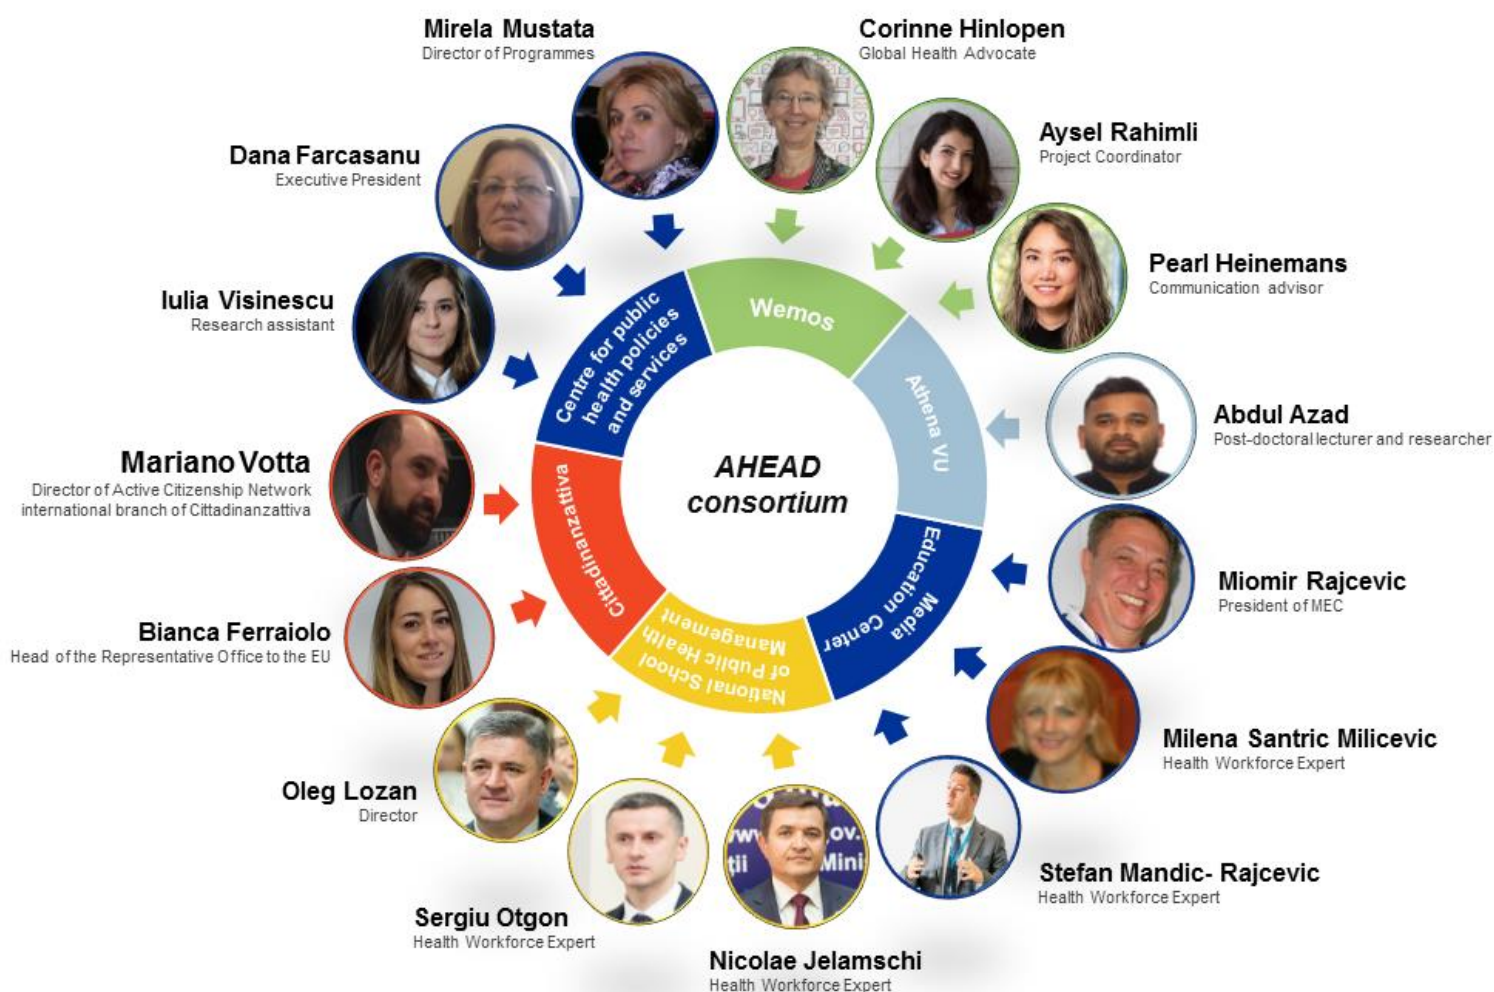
Mirela Mustata
Director of Programmes

Corinne Hinlopen
Global Health Advocate

Dana Farcasanu
Executive President

Aysel Rahimli
Project Coordinator

Pearl Heinemans
Communication advisor

Iulia Visinescu
Research assistant

Abdul Azad
Post-doctoral lecturer and researcher

Mariano Votta
Director of Active Citizenship Network international branch of Cittadinanzattiva

Miomir Rajcevic
President of MEC

Bianca Ferraiolo
Head of the Representative Office to the EU

Milena Santric Milicevic
Health Workforce Expert

Oleg Lozan
Director

Stefan Mandic- Rajcevic
Health Workforce Expert

Sergiu Otgon
Health Workforce Expert

Nicolae Jelamschi
Health Workforce Expert

Centre for public health policies and services

Wemos

Athena VU

Education Media Center

National School of Public Health Management

Cittadinanzattiva

AHEAD consortium